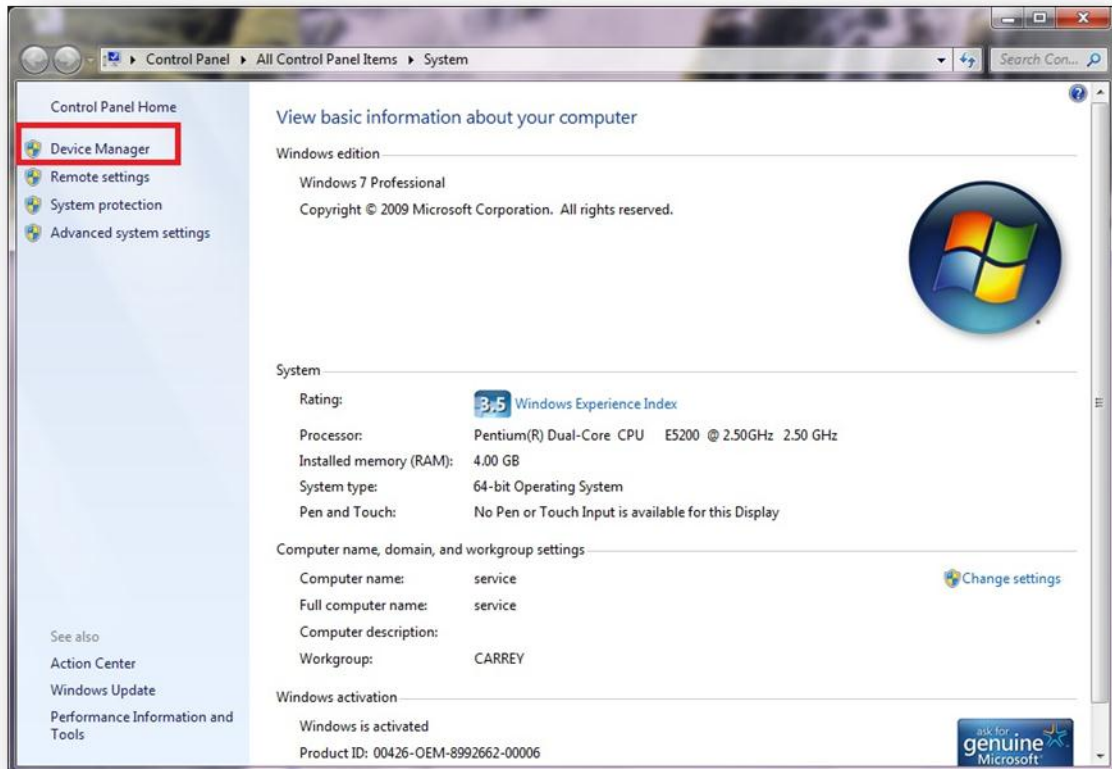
Control Panel ▸ All Control Panel Items ▸ System

Search Con...

Control Panel Home

Device Manager

Remote settings

System protection

Advanced system settings

View basic information about your computer

Windows edition

Windows 7 Professional

Copyright © 2009 Microsoft Corporation. All rights reserved.

System

Rating: 3.5 Windows Experience Index

Processor: Pentium(R) Dual-Core CPU E5200 @ 2.50GHz 2.50 GHz

Installed memory (RAM): 4.00 GB

System type: 64-bit Operating System

Pen and Touch: No Pen or Touch Input is available for this Display

Computer name, domain, and workgroup settings

Computer name: service

Change settings

Full computer name: service

Computer description:

Workgroup: CARREY

Windows activation

Windows is activated

Product ID: 00426-OEM-8992662-00006

See also

Action Center

Windows Update

Performance Information and Tools

ask for genuine Microsoft